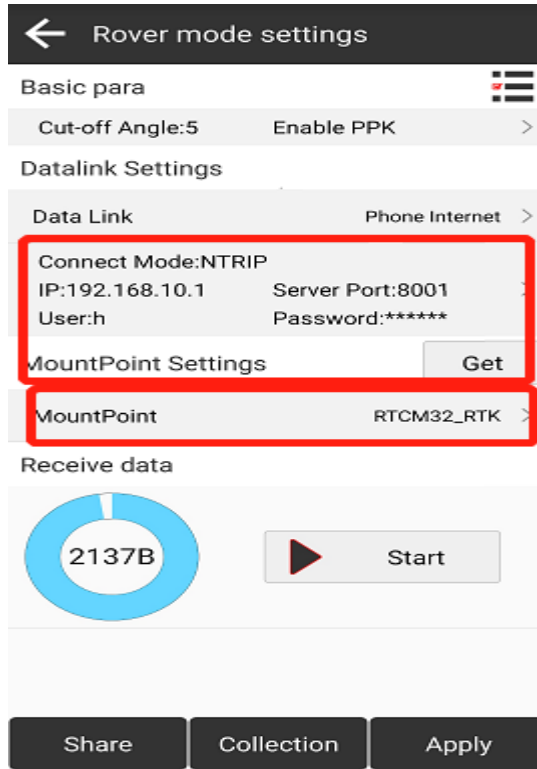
Rover mode settings

Basic para

Cut-off Angle:5 Enable PPK

Datalink Settings

Data Link Phone Internet

Connect Mode:NTRIP
IP:192.168.10.1 Server Port:8001
User:h Password:******

MountPoint Settings Get

MountPoint RTCM32_RTK

Receive data

2137B

Start

Share Collection Apply